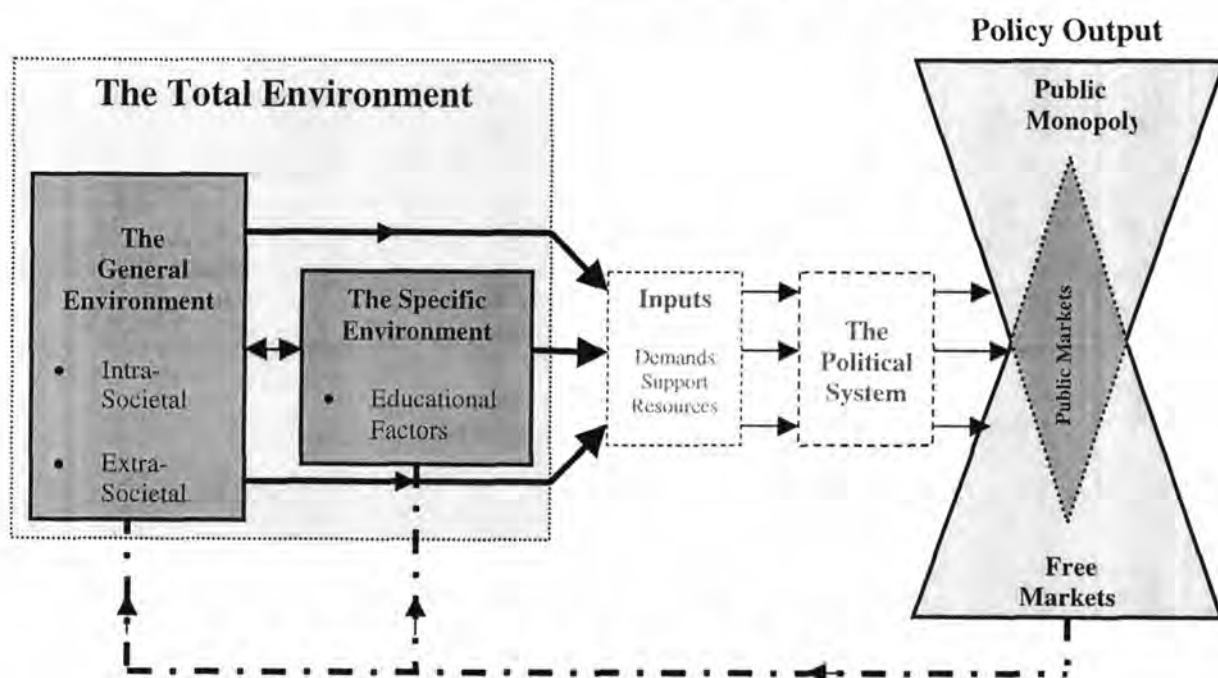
Policy Output

The Total Environment

The General Environment

• Intra-Societal

• Extra-Societal

The Specific Environment

• Educational Factors

Inputs

Demands
Support
Resources

The Political System

Public Monopoly

Public Markets

Free Markets